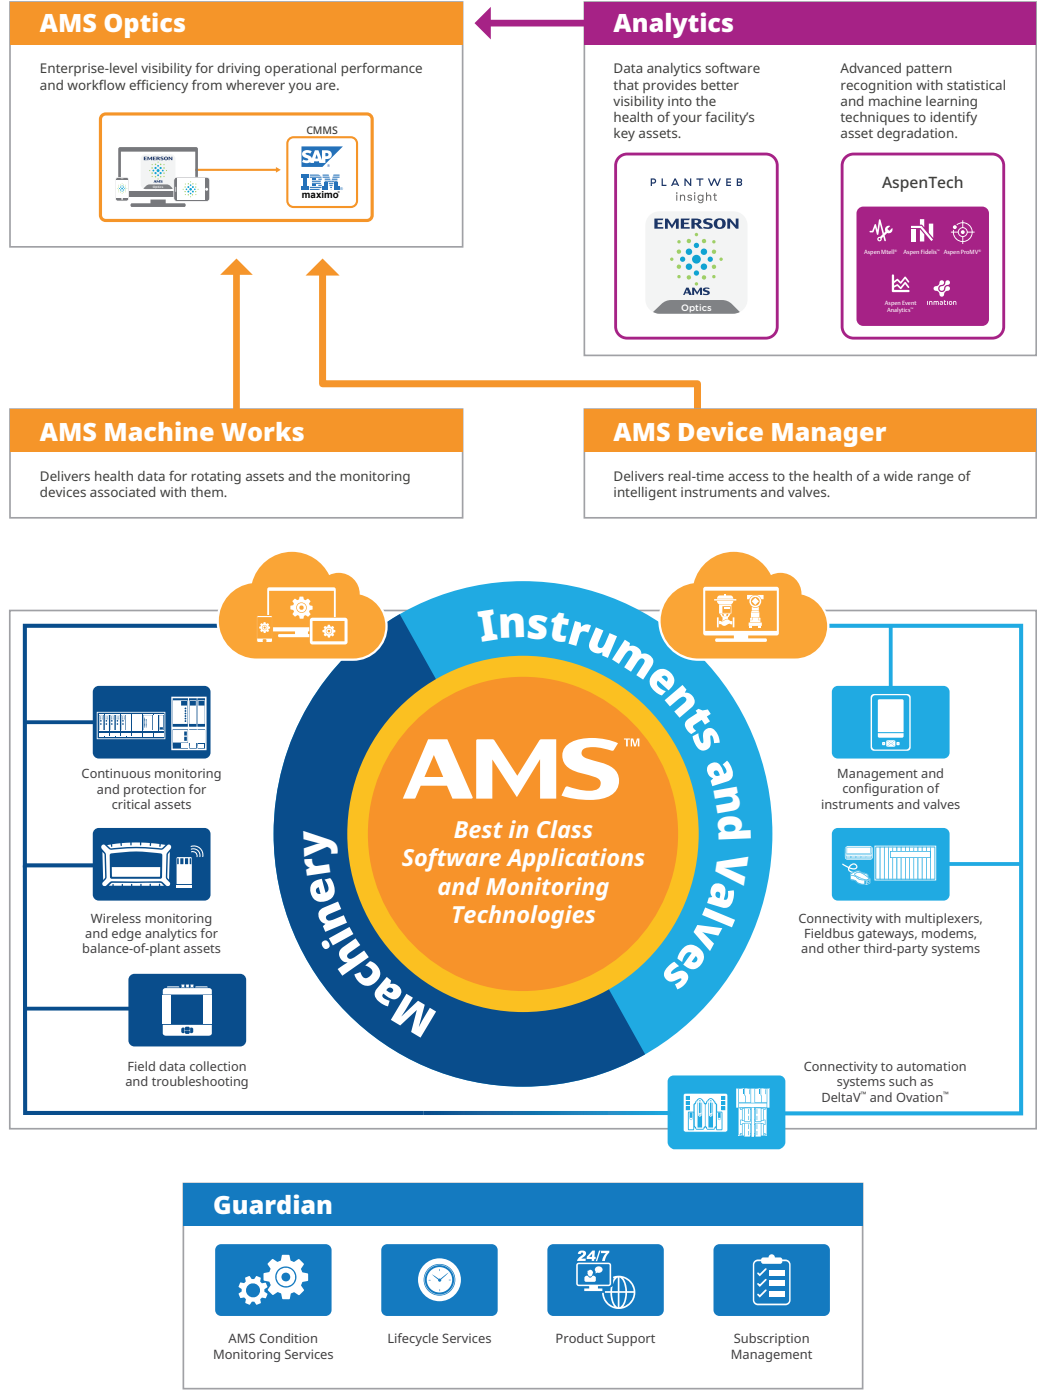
AMS Optics

Enterprise-level visibility for driving operational performance and workflow efficiency from wherever you are.

EMERSON

CMMS

SAP

IBM maximo

Analytics

Data analytics software that provides better visibility into the health of your facility's key assets.

Advanced pattern recognition with statistical and machine learning techniques to identify asset degradation.

PLANTWEB insight

EMERSON

AMS

Optics

AspenTech

Aspen Mtell

Aspen Fidelis

Aspen ProMV

Aspen Event Analytics

inmation

AMS Machine Works

Delivers health data for rotating assets and the monitoring devices associated with them.

AMS Device Manager

Delivers real-time access to the health of a wide range of intelligent instruments and valves.

Instruments and Valves

Machinery

AMS™

Best in Class Software Applications and Monitoring Technologies

Continuous monitoring and protection for critical assets

Wireless monitoring and edge analytics for balance-of-plant assets

Field data collection and troubleshooting

Management and configuration of instruments and valves

Connectivity with multiplexers, Fieldbus gateways, modems, and other third-party systems

Connectivity to automation systems such as DeltaV™ and Ovation™

Guardian

24/7

AMS Condition Monitoring Services

Lifecycle Services

Product Support

Subscription Management